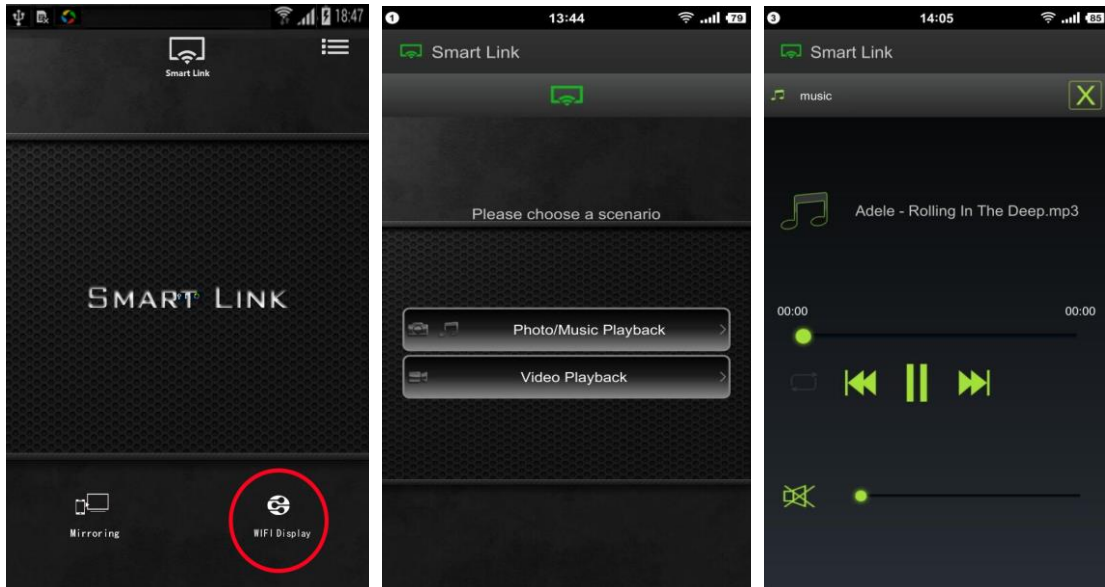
18:47

Smart Link

SMART LINK

Mirroring

WIFI Display

13:44

79

Smart Link

Please choose a scenario

Photo/Music Playback

Video Playback

14:05

85

Smart Link

music

X

Adele - Rolling In The Deep.mp3

00:00

00:00